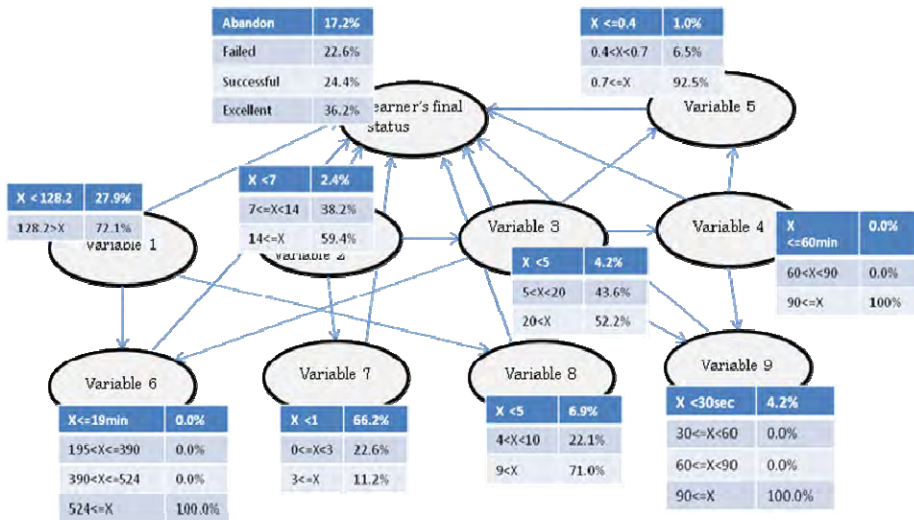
| Abandon | 17.2% |
|---|---|
| Failed | 22.6% |
| Successful | 24.4% |
| Excellent | 36.2% |

| X <=0.4 | 1.0% |
|---|---|
| 0.4<X<0.7 | 6.5% |
| 0.7<=X | 92.5% |

Learner's final status

Variable 5

| X < 128.2 | 27.9% |
|---|---|
| 128.2>X | 72.1% |

Variable 1

| X <7 | 2.4% |
|---|---|
| 7<=X<14 | 38.2% |
| 14<=X | 59.4% |

Variable 2

Variable 3

Variable 4

| X <=60min | 0.0% |
|---|---|
| 60<X<90 | 0.0% |
| 90<=X | 100% |

| X <5 | 4.2% |
|---|---|
| 5<X<20 | 43.6% |
| 20<X | 52.2% |

Variable 6

Variable 7

Variable 8

Variable 9

| X<=19min | 0.0% |
|---|---|
| 195<X<=390 | 0.0% |
| 390<X<=524 | 0.0% |
| 524<=X | 100.0% |

| X <1 | 66.2% |
|---|---|
| 0<=X<3 | 22.6% |
| 3<=X | 11.2% |

| X <5 | 6.9% |
|---|---|
| 4<X<10 | 22.1% |
| 9<X | 71.0% |

| X <30sec | 4.2% |
|---|---|
| 30<=X<60 | 0.0% |
| 60<=X<90 | 0.0% |
| 90<=X | 100.0% |